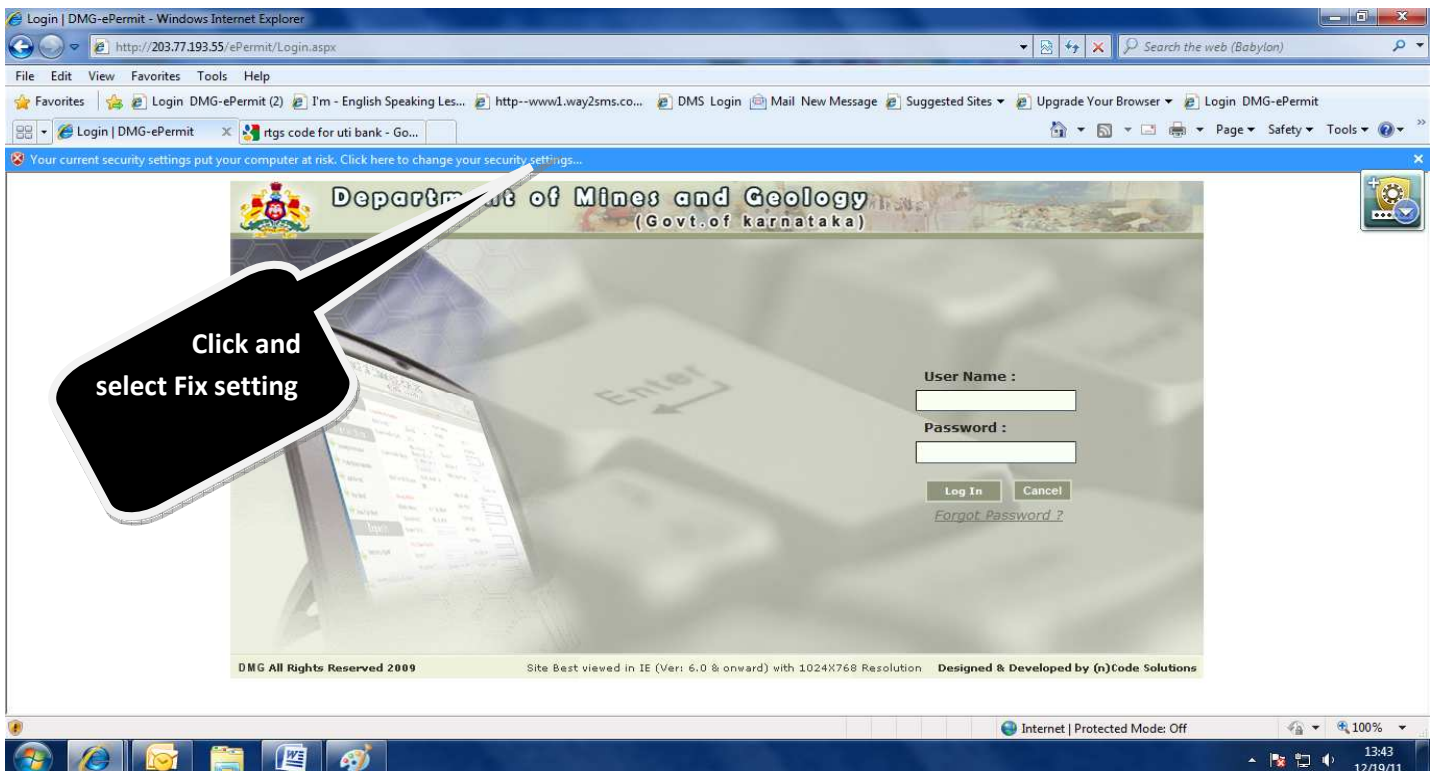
Login | DMG-ePermit - Windows Internet Explorer

http://203.77.193.55/ePermit/Login.aspx

Search the web (Babylon)

File Edit View Favorites Tools Help

Favorites | Login DMG-ePermit (2) I'm - English Speaking Les... http--www1.way2sms.co... DMS Login Mail New Message Suggested Sites ▾ Upgrade Your Browser ▾ Login DMG-ePermit

Login | DMG-ePermit × rtgs code for uti bank - Go...

Page ▾ Safety ▾ Tools ▾

Your current security settings put your computer at risk. Click here to change your security settings...

Depart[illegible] of Mines and Geology
(Govt.of karnataka)

Click and select Fix setting

User Name :

Password :

Log In Cancel

Forgot Password ?

DMG All Rights Reserved 2009

Site Best viewed in IE (Ver: 6.0 & onward) with 1024X768 Resolution

Designed & Developed by (n)Code Solutions

Internet | Protected Mode: Off

100%

13:43
12/19/11